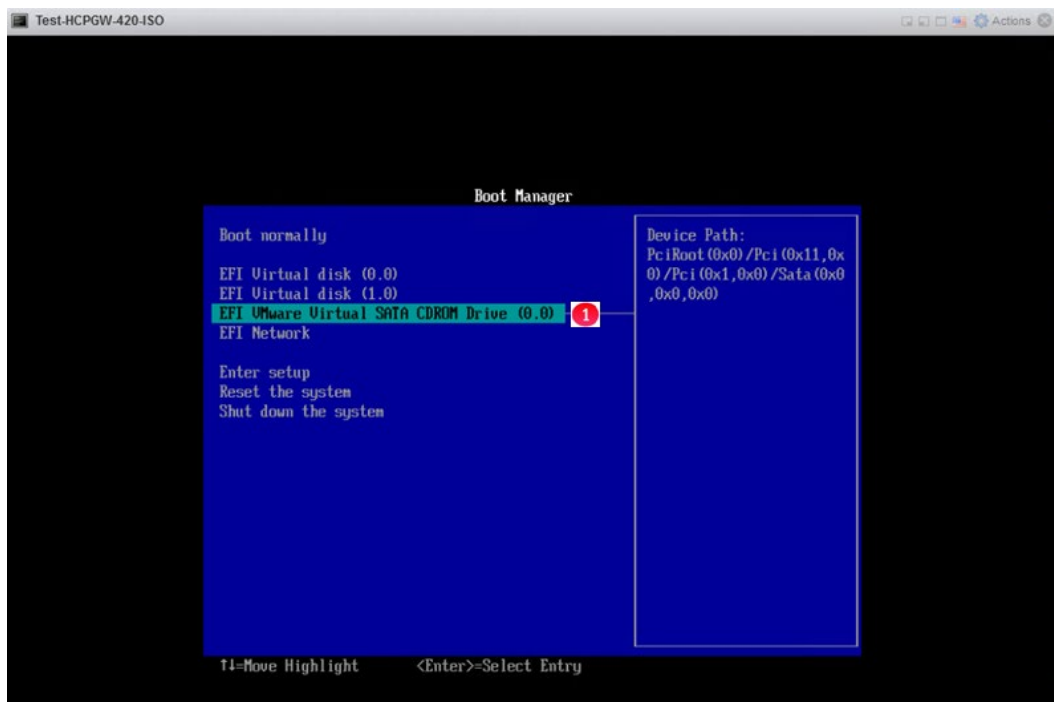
Test-HCPGW-420-ISO

Actions

Boot Manager

Boot normally

EFI Virtual disk (0.0)
EFI Virtual disk (1.0)
EFI VMware Virtual SATA CDROM Drive (0.0)
EFI Network

Enter setup
Reset the system
Shut down the system

1

Device Path:
PciRoot(0x0)/Pci(0x11,0x0)/Pci(0x1,0x0)/Sata(0x0,0x0,0x0)

↑↓=Move Highlight <Enter>=Select Entry